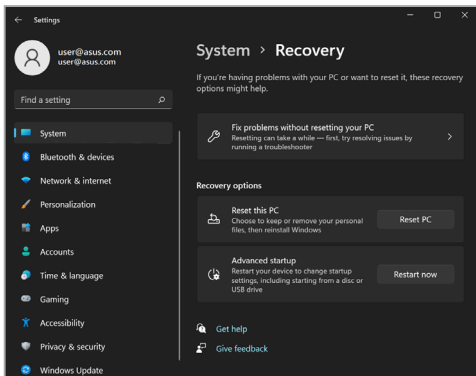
Settings

user@asus.com
user@asus.com

Find a setting

System
Bluetooth & devices
Network & internet
Personalization
Apps
Accounts
Time & language
Gaming
Accessibility
Privacy & security
Windows Update

System > Recovery

If you're having problems with your PC or want to reset it, these recovery options might help.

Fix problems without resetting your PC
Resetting can take a while — first, try resolving issues by running a troubleshooter

Recovery options

Reset this PC
Choose to keep or remove your personal files, then reinstall Windows
Reset PC

Advanced startup
Restart your device to change startup settings, including starting from a disc or USB drive
Restart now

Get help
Give feedback